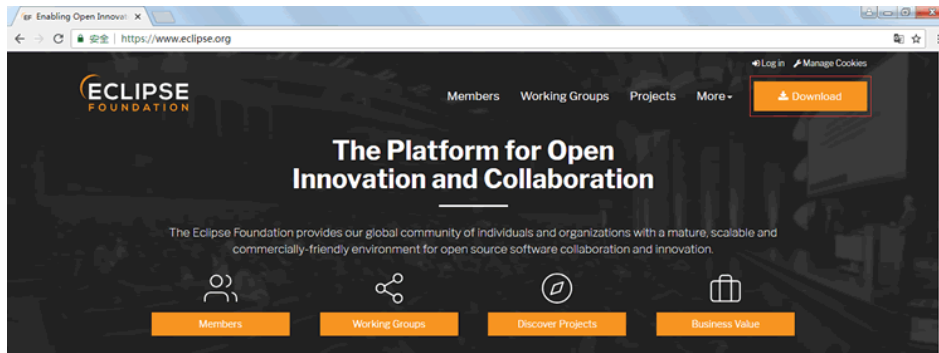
Enabling Open Innovat ×

安全 | https://www.eclipse.org

Log in  Manage Cookies

ECLIPSE FOUNDATION

Members  Working Groups  Projects  More

Download

The Platform for Open Innovation and Collaboration

The Eclipse Foundation provides our global community of individuals and organizations with a mature, scalable and commercially-friendly environment for open source software collaboration and innovation.

Members

Working Groups

Discover Projects

Business Value